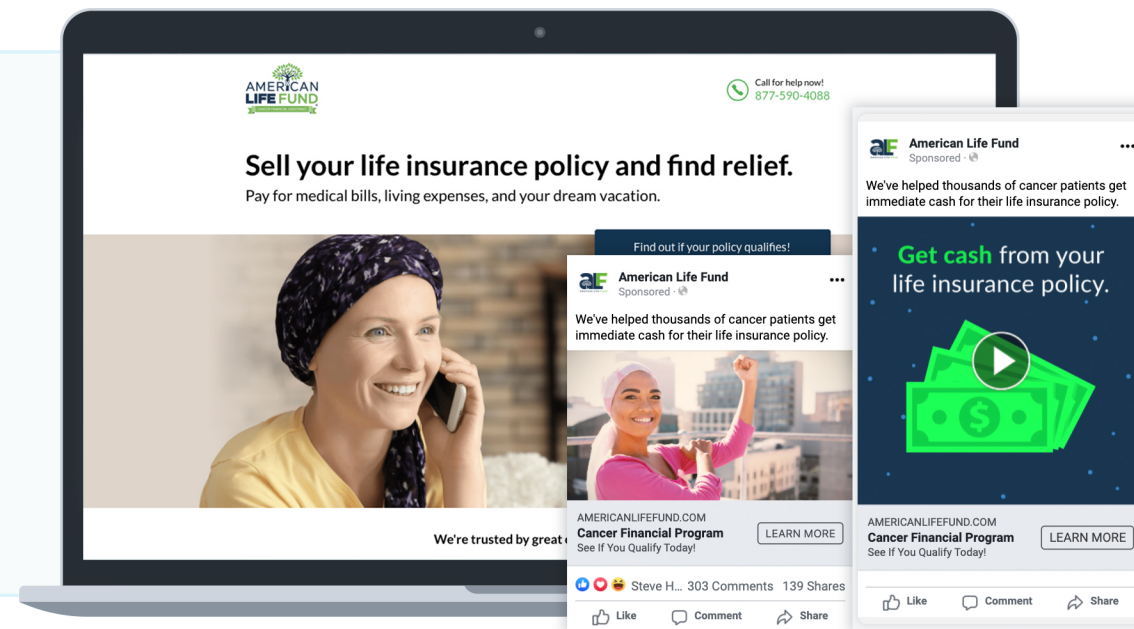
AMERICAN LIFE FUND

Call for help now!
877-590-4088

Sell your life insurance policy and find relief.
Pay for medical bills, living expenses, and your dream vacation.

Find out if your policy qualifies!

We're trusted by great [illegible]

aLF American Life Fund
Sponsored ·

We've helped thousands of cancer patients get immediate cash for their life insurance policy.

AMERICANLIFEFUND.COM
Cancer Financial Program
See If You Qualify Today!
LEARN MORE

Steve H... 303 Comments 139 Shares

Like Comment Share

aLF American Life Fund
Sponsored ·

We've helped thousands of cancer patients get immediate cash for their life insurance policy.

Get cash from your life insurance policy.

AMERICANLIFEFUND.COM
Cancer Financial Program
See If You Qualify Today!
LEARN MORE

Like Comment Share